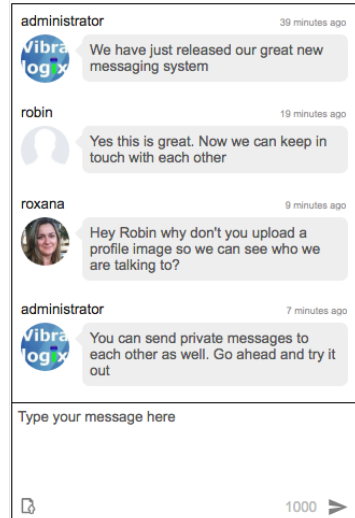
administrator
39 minutes ago

Vibra logix

We have just released our great new messaging system

robin
19 minutes ago

Yes this is great. Now we can keep in touch with each other

roxana
9 minutes ago

Hey Robin why don't you upload a profile image so we can see who we are talking to?

administrator
7 minutes ago

Vibra logix

You can send private messages to each other as well. Go ahead and try it out

Type your message here

1000